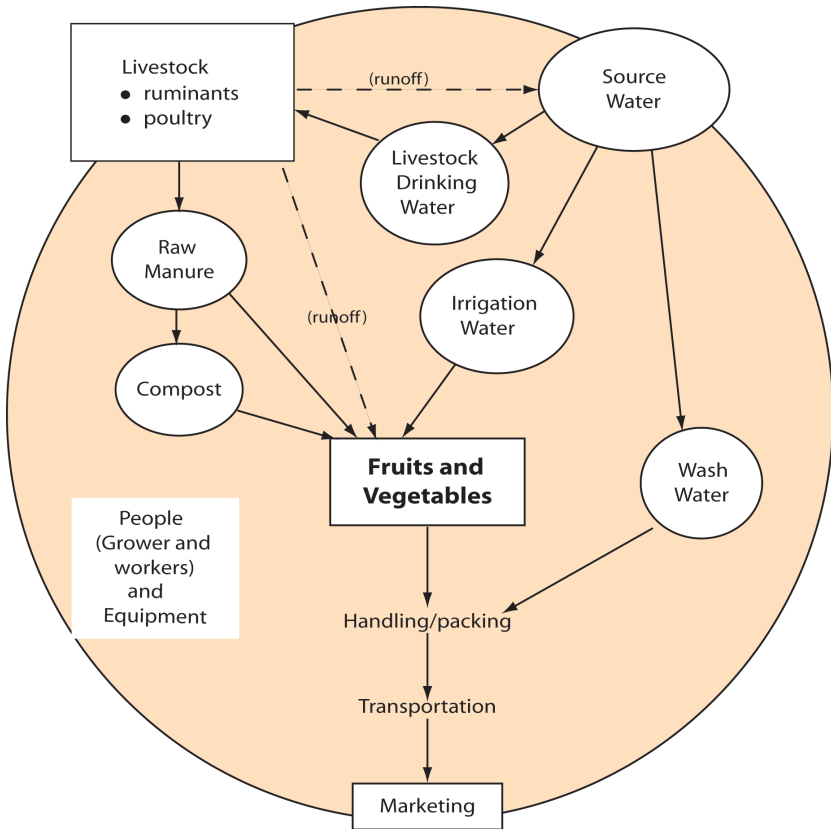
Livestock
• ruminants
• poultry

(runoff)

Source Water

Livestock Drinking Water

Raw Manure

(runoff)

Irrigation Water

Compost

Fruits and Vegetables

Wash Water

People (Grower and workers) and Equipment

Handling/packing

Transportation

Marketing